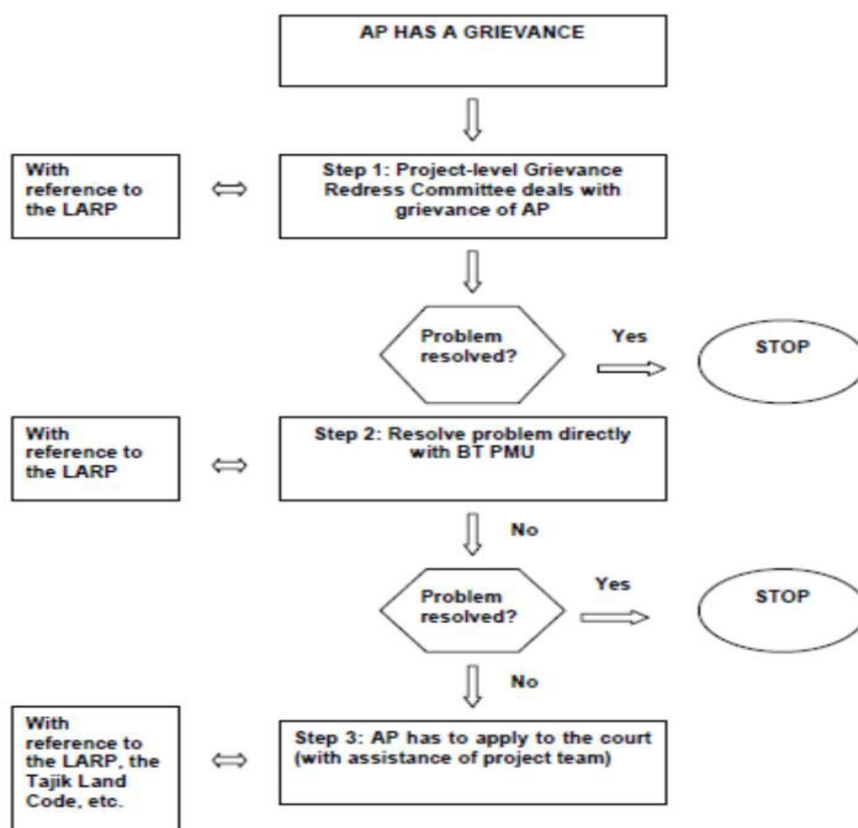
AP HAS A GRIEVANCE

With reference to the LARP

Step 1: Project-level Grievance Redress Committee deals with grievance of AP

Problem resolved?

Yes

STOP

With reference to the LARP

Step 2: Resolve problem directly with BT PMU

No

Problem resolved?

Yes

STOP

No

With reference to the LARP, the Tajik Land Code, etc.

Step 3: AP has to apply to the court (with assistance of project team)